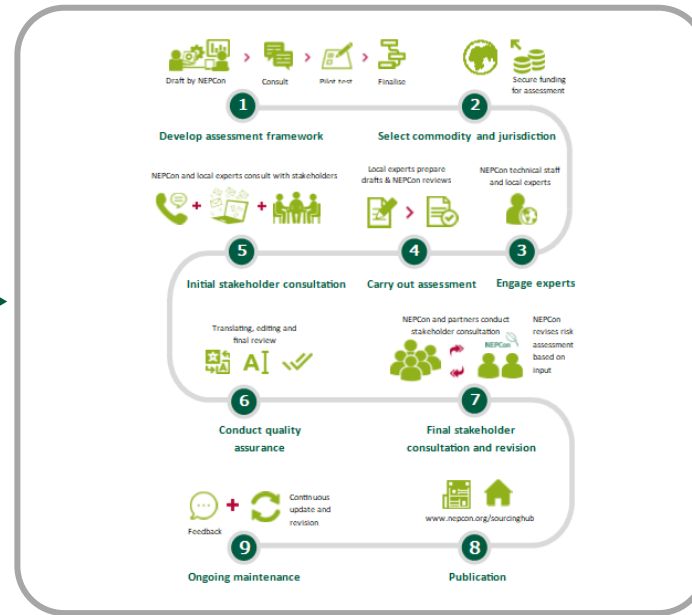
Draft by NEPCon

Consult

Pilot test

Finalise

1

Develop assessment framework

Secure funding for assessment

2

Select commodity and jurisdiction

NEPCon and local experts consult with stakeholders

Local experts prepare drafts & NEPCon reviews

NEPCon technical staff and local experts

5

Initial stakeholder consultation

4

Carry out assessment

3

Engage experts

Translating, editing and final review

NEPCon and partners conduct stakeholder consultation

NEPCon

NEPCon revises risk assessment based on input

6

Conduct quality assurance

7

Final stakeholder consultation and revision

Feedback

Continuous update and revision

www.nepcon.org/sourcinghub

9

Ongoing maintenance

8

Publication